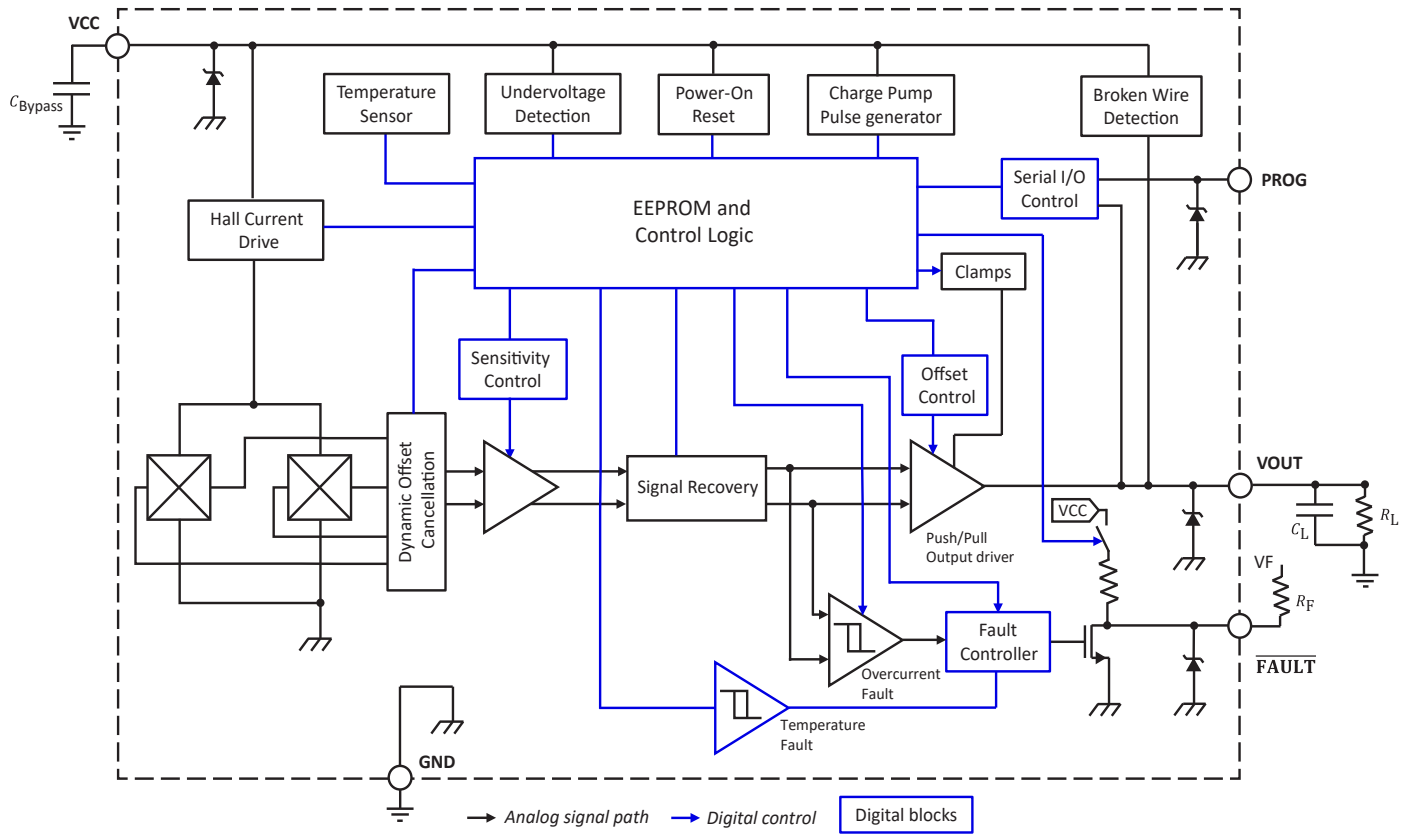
VCC

$C_{\text{Bypass}}$

Temperature Sensor

Undervoltage Detection

Power-On Reset

Charge Pump Pulse generator

Broken Wire Detection

Hall Current Drive

EEPROM and Control Logic

Serial I/O Control

PROG

Clamps

Sensitivity Control

Offset Control

Dynamic Offset Cancellation

Signal Recovery

VOUT

VCC

Push/Pull Output driver

$C_{\text{L}}$

$R_{\text{L}}$

VF

$R_{\text{F}}$

Fault Controller

Overcurrent Fault

$\overline{\textbf{FAULT}}$

Temperature Fault

GND

Analog signal path

Digital control

Digital blocks